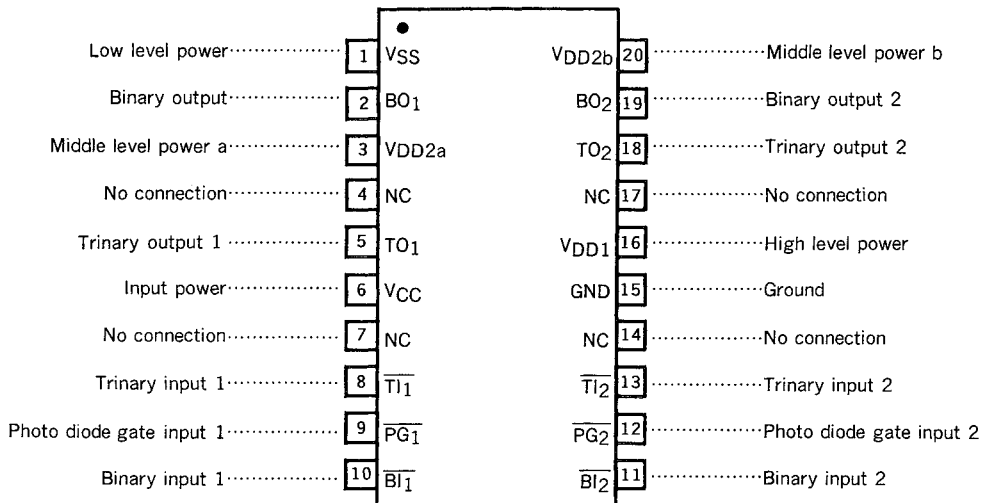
Low level power 1 $V_{SS}$
Binary output 2 $BO_1$
Middle level power a 3 VDD2a
No connection 4 NC
Trinary output 1 5 $TO_1$
Input power 6 $V_{CC}$
No connection 7 NC
Trinary input 1 8 $\overline{TI_1}$
Photo diode gate input 1 9 $\overline{PG_1}$
Binary input 1 10 $\overline{BI_1}$

$V_{DD2b}$ 20 Middle level power b
$BO_2$ 19 Binary output 2
$TO_2$ 18 Trinary output 2
NC 17 No connection
$V_{DD1}$ 16 High level power
GND 15 Ground
NC 14 No connection
$\overline{TI_2}$ 13 Trinary input 2
$\overline{PG_2}$ 12 Photo diode gate input 2
$\overline{BI_2}$ 11 Binary input 2